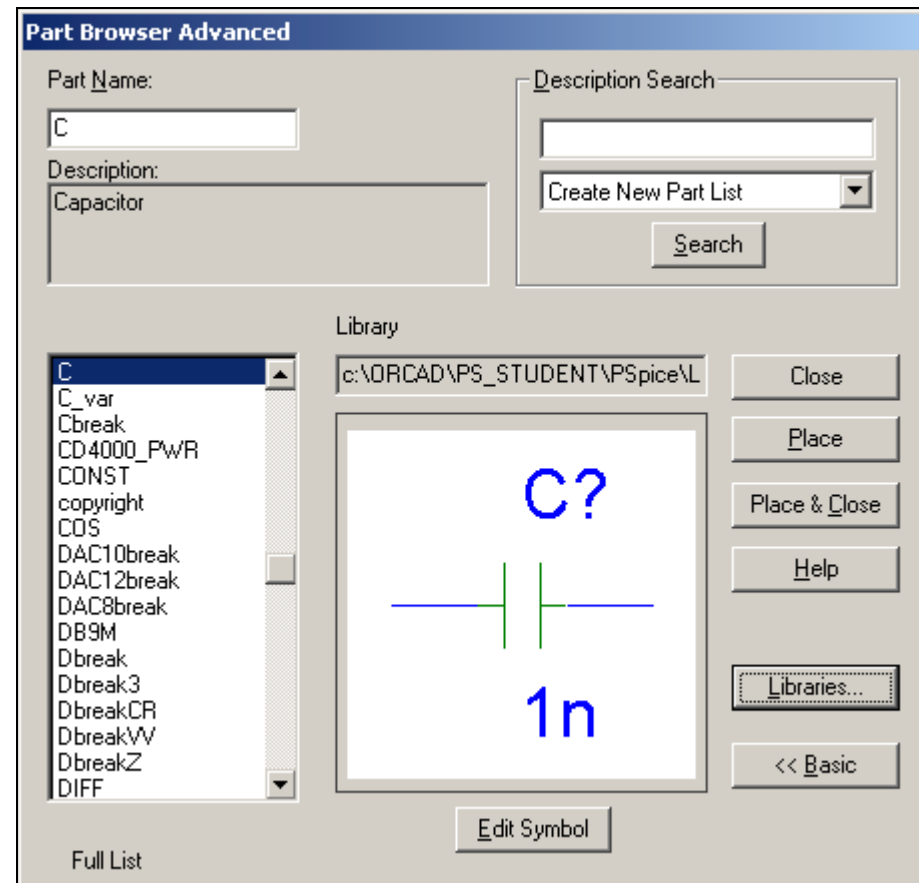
Part Browser Advanced

Part Name:

C

Description:

Capacitor

Description Search

Create New Part List

Search

Library

c:\ORCAD\PS_STUDENT\PSpice\L

C
C_var
Cbreak
CD4000_PWR
CONST
copyright
COS
DAC10break
DAC12break
DAC8break
DB9M
Dbreak
Dbreak3
DbreakCR
DbreakVV
DbreakZ
DIFF

C?

1n

Close

Place

Place & Close

Help

Libraries...

<< Basic

Edit Symbol

Full List